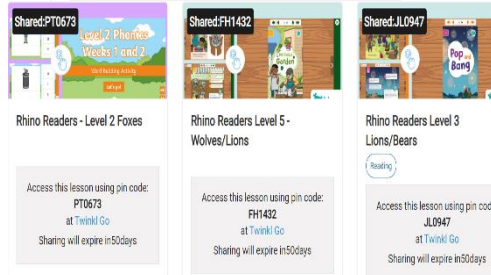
Shared:PT0673

Level 2 Phonics Weeks 1 and 2

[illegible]

Rhino Readers - Level 2 Foxes

Access this lesson using pin code:
PT0673
at Twinkl Go
Sharing will expire in50days

Shared:FH1432

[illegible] Garden

Rhino Readers Level 5 - Wolves/Lions

Access this lesson using pin code:
FH1432
at Twinkl Go
Sharing will expire in50days

Shared:JL0947

Pop and Bang

Rhino Readers Level 3 Lions/Bears

Reading

Access this lesson using pin code:
JL0947
at Twinkl Go
Sharing will expire in50days